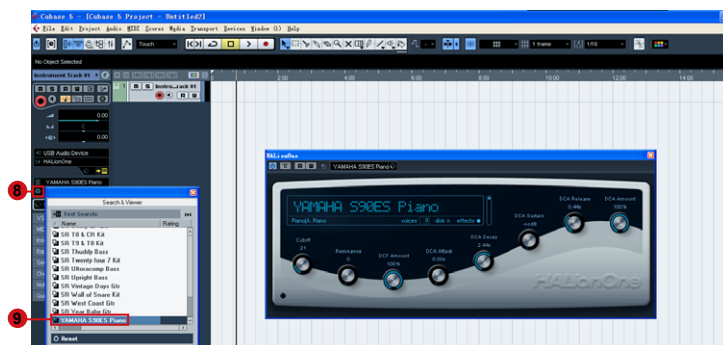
Cubase 5 - [Cubase 5 Project - Untitled2]
File Edit Project Audio MIDI Scores Media Transport Devices Window (1) Help
Touch
1 frame
1/16
No Object Selected
Instrument Track #1
0.00
C
0.00
USB Audio Device
HALionOne
YAMAHA S90ES Piano
Instrum...rack 01
M S
2:00
4:00
6:00
8:00
10:00
12:00
8
Search & Viewer
Text Search
Name
Rating
SR T8 & C8 Kit
SR T9 & T8 Kit
SR Thuddy Bass
SR Twenty Four 7 Kit
SR Ultracomp Bass
SR Upright Bass
SR Vintage Days Gtr
SR Wall of Snare Kit
SR West Coast Gtr
SR Year Babe Gtr
9
YAMAHA S90ES Piano
Reset
HALionOne
YAMAHA S90ES Piano
YAMAHA S90ES Piano
Piano|A. Piano
voices 0
disk
effects
DCA Release
0.44s
DCA Amount
100%
DCA Sustain
-oodB
DCA Decay
2.44s
DCA Attack
0.00s
DCF Amount
100%
Resonance
0
Cutoff
21
HALionOne